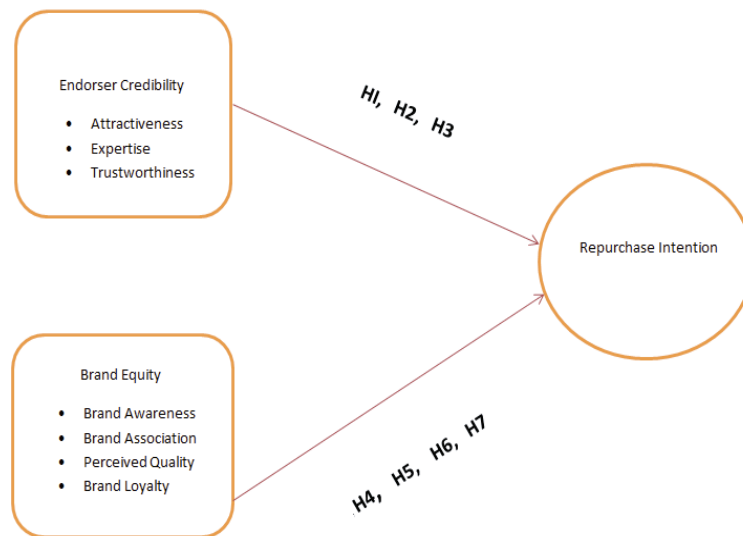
Endorser Credibility

- Attractiveness
- Expertise
- Trustworthiness

HI, H2, H3

Repurchase Intention

Brand Equity

- Brand Awareness
- Brand Association
- Perceived Quality
- Brand Loyalty

H4, H5, H6, H7